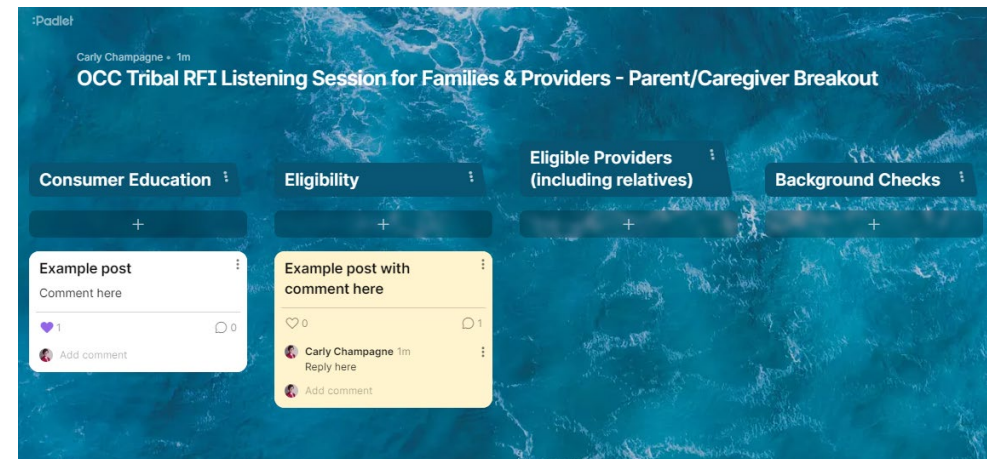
:Padlet

Carly Champagne • 1m
OCC Tribal RFI Listening Session for Families & Providers - Parent/Caregiver Breakout

Consumer Education

+

Example post
Comment here
1
0
Add comment

Eligibility

+

Example post with comment here
0
1
Carly Champagne 1m
Reply here
Add comment

Eligible Providers (including relatives)

+

Background Checks

+